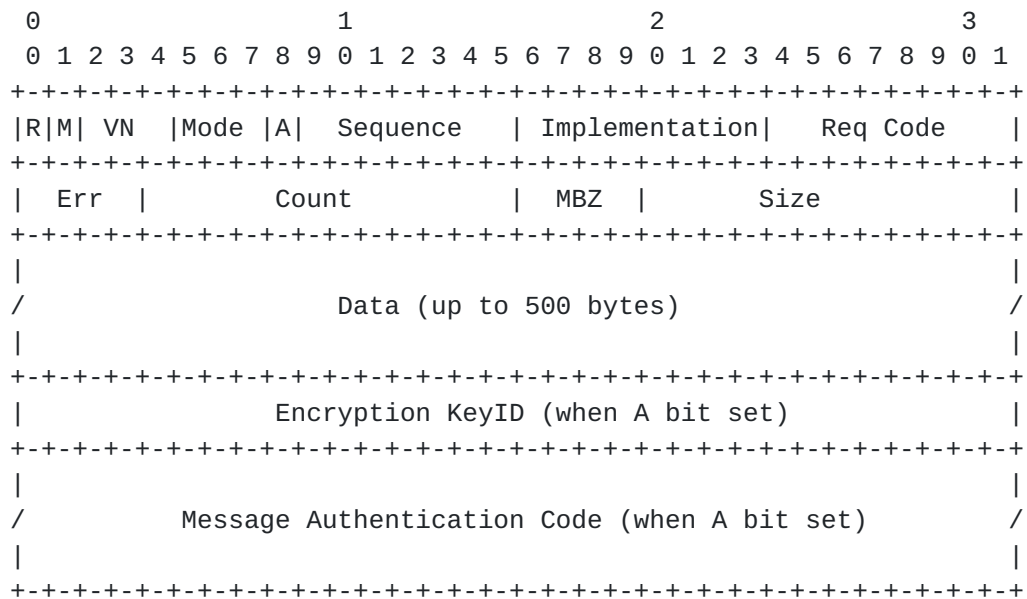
```
 0                   1                   2                   3
 0 1 2 3 4 5 6 7 8 9 0 1 2 3 4 5 6 7 8 9 0 1 2 3 4 5 6 7 8 9 0 1
+-+-+-+-+-+-+-+-+-+-+-+-+-+-+-+-+-+-+-+-+-+-+-+-+-+-+-+-+-+-+-+-+
|R|M| VN  |Mode |A|  Sequence   | Implementation|   Req Code    |
+-+-+-+-+-+-+-+-+-+-+-+-+-+-+-+-+-+-+-+-+-+-+-+-+-+-+-+-+-+-+-+-+
|  Err  |         Count         |  MBZ  |         Size          |
+-+-+-+-+-+-+-+-+-+-+-+-+-+-+-+-+-+-+-+-+-+-+-+-+-+-+-+-+-+-+-+-+
|                                                               |
/                    Data (up to 500 bytes)                     /
|                                                               |
+-+-+-+-+-+-+-+-+-+-+-+-+-+-+-+-+-+-+-+-+-+-+-+-+-+-+-+-+-+-+-+-+
|               Encryption KeyID (when A bit set)               |
+-+-+-+-+-+-+-+-+-+-+-+-+-+-+-+-+-+-+-+-+-+-+-+-+-+-+-+-+-+-+-+-+
|                                                               |
/          Message Authentication Code (when A bit set)         /
|                                                               |
+-+-+-+-+-+-+-+-+-+-+-+-+-+-+-+-+-+-+-+-+-+-+-+-+-+-+-+-+-+-+-+-+
```